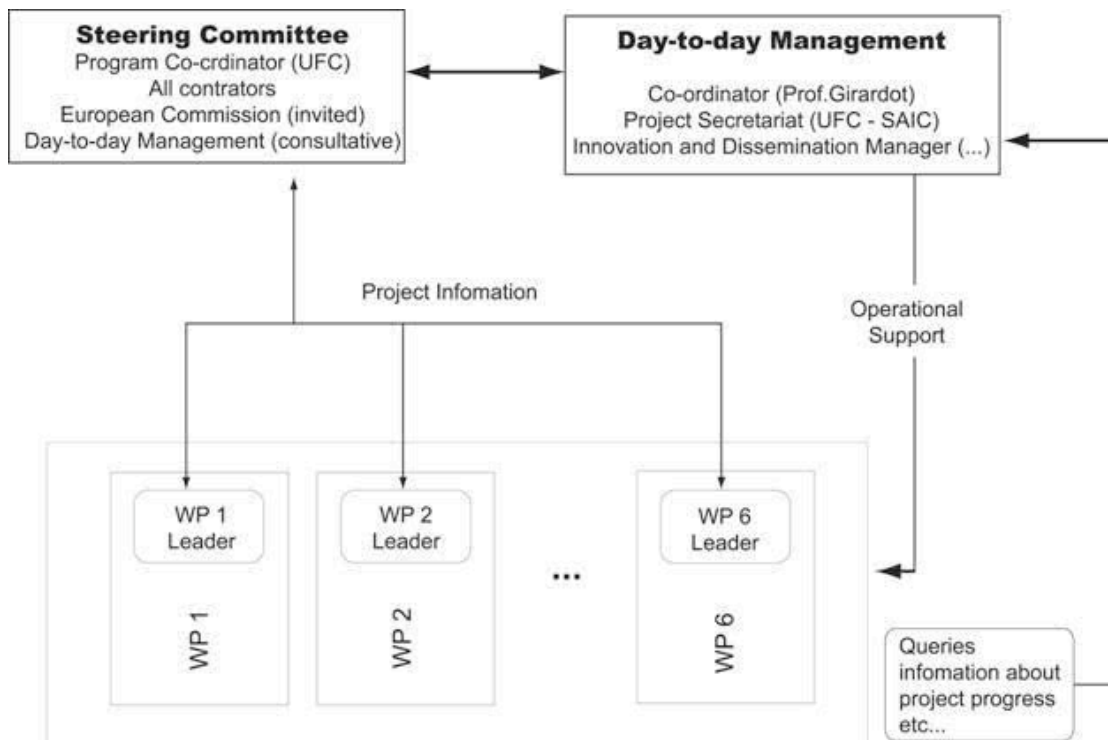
**Steering Committee**
Program Co-crdinator (UFC)
All contrators
European Commission (invited)
Day-to-day Management (consultative)

**Day-to-day Management**
Co-ordinator (Prof.Girardot)
Project Secretariat (UFC - SAIC)
Innovation and Dissemination Manager (...)

Project Infomation

Operational Support

WP 1 Leader

WP 1

WP 2 Leader

WP 2

...

WP 6 Leader

WP 6

Queries infomation about project progress etc...